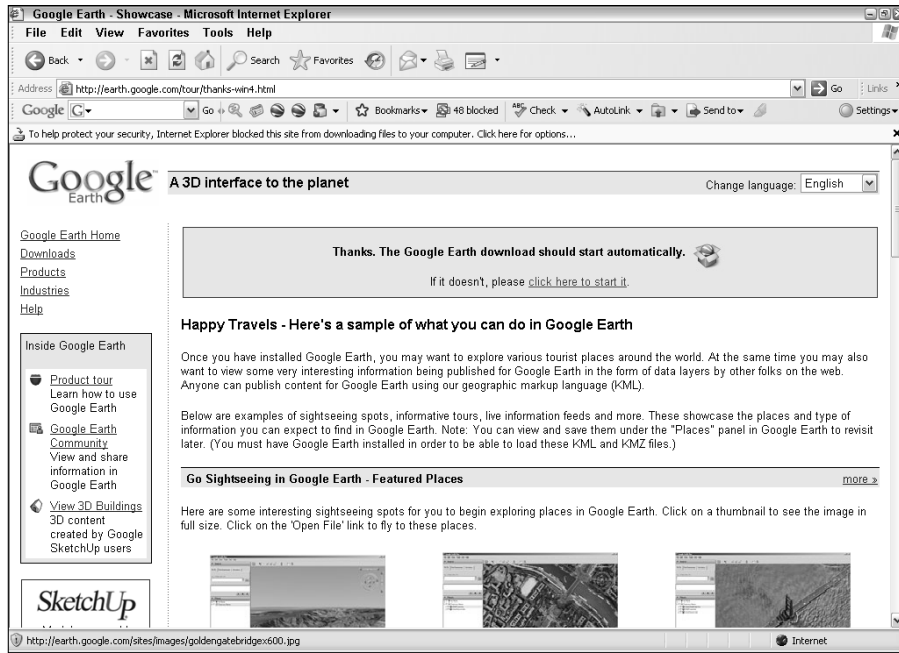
Google Earth - Showcase - Microsoft Internet Explorer

File Edit View Favorites Tools Help

Back Search Favorites

Address http://earth.google.com/tour/thanks-win4.html Go Links

Google G Go Bookmarks 48 blocked Check AutoLink Send to Settings

To help protect your security, Internet Explorer blocked this site from downloading files to your computer. Click here for options...

Google Earth

A 3D interface to the planet

Change language: English

Google Earth Home
Downloads
Products
Industries
Help

Inside Google Earth

Product tour
Learn how to use Google Earth

Google Earth Community
View and share information in Google Earth

View 3D Buildings
3D content created by Google SketchUp users

SketchUp

Thanks. The Google Earth download should start automatically.

If it doesn't, please click here to start it.

Happy Travels - Here's a sample of what you can do in Google Earth

Once you have installed Google Earth, you may want to explore various tourist places around the world. At the same time you may also want to view some very interesting information being published for Google Earth in the form of data layers by other folks on the web. Anyone can publish content for Google Earth using our geographic markup language (KML).

Below are examples of sightseeing spots, informative tours, live information feeds and more. These showcase the places and type of information you can expect to find in Google Earth. Note: You can view and save them under the "Places" panel in Google Earth to revisit later. (You must have Google Earth installed in order to be able to load these KML and KMZ files.)

Go Sightseeing in Google Earth - Featured Places

more »

Here are some interesting sightseeing spots for you to begin exploring places in Google Earth. Click on a thumbnail to see the image in full size. Click on the 'Open File' link to fly to these places.

http://earth.google.com/sites/images/goldengatebridgex600.jpg

Internet